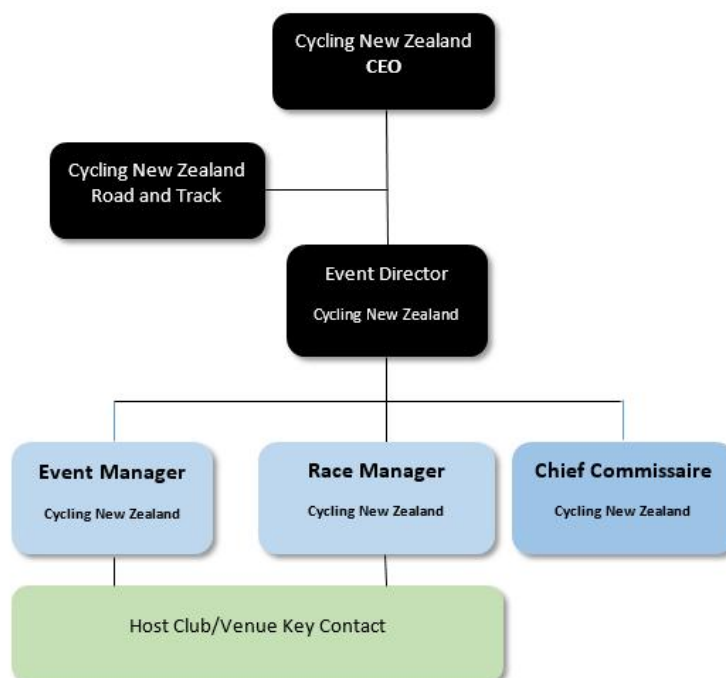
Cycling New Zealand
CEO

Cycling New Zealand
Road and Track

Event Director
Cycling New Zealand

Event Manager
Cycling New Zealand

Race Manager
Cycling New Zealand

Chief Commissaire
Cycling New Zealand

Host Club/Venue Key Contact